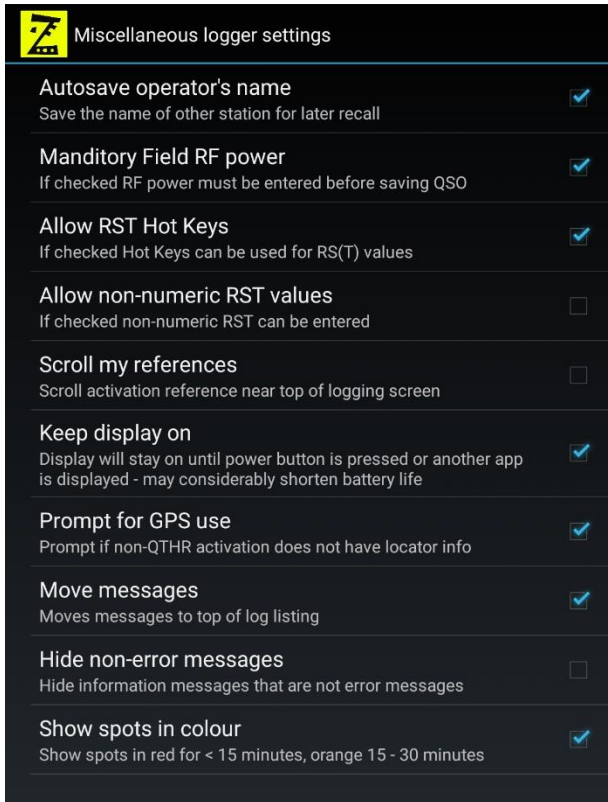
Miscellaneous logger settings

Autosave operator's name
Save the name of other station for later recall

Manditory Field RF power
If checked RF power must be entered before saving QSO

Allow RST Hot Keys
If checked Hot Keys can be used for RS(T) values

Allow non-numeric RST values
If checked non-numeric RST can be entered

Scroll my references
Scroll activation reference near top of logging screen

Keep display on
Display will stay on until power button is pressed or another app is displayed - may considerably shorten battery life

Prompt for GPS use
Prompt if non-QTHR activation does not have locator info

Move messages
Moves messages to top of log listing

Hide non-error messages
Hide information messages that are not error messages

Show spots in colour
Show spots in red for < 15 minutes, orange 15 - 30 minutes